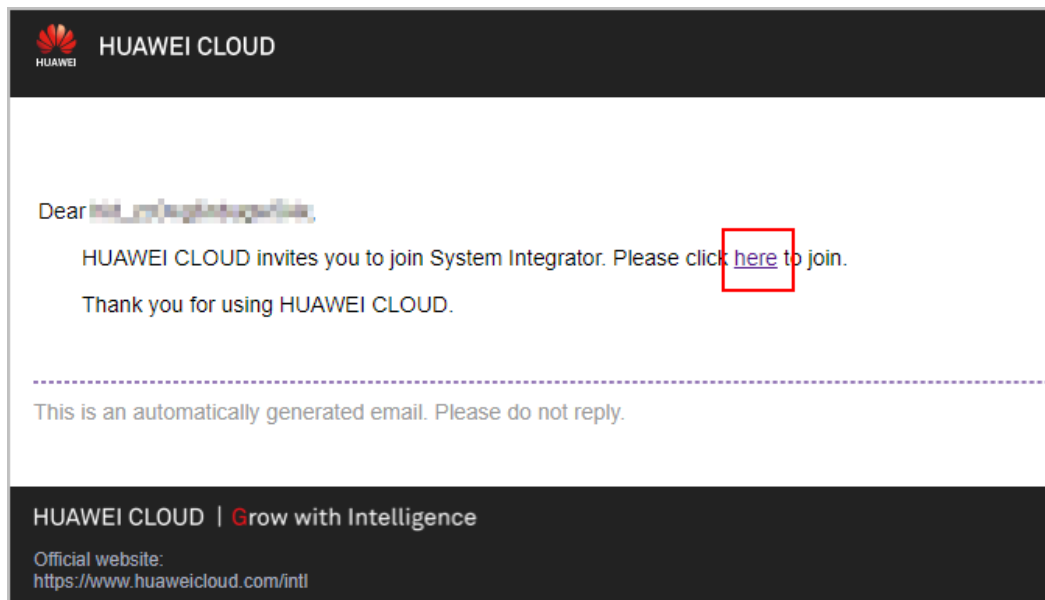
HUAWEI

HUAWEI CLOUD

Dear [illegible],

HUAWEI CLOUD invites you to join System Integrator. Please click here to join.

Thank you for using HUAWEI CLOUD.

This is an automatically generated email. Please do not reply.

HUAWEI CLOUD | Grow with Intelligence

Official website:
https://www.huaweicloud.com/intl